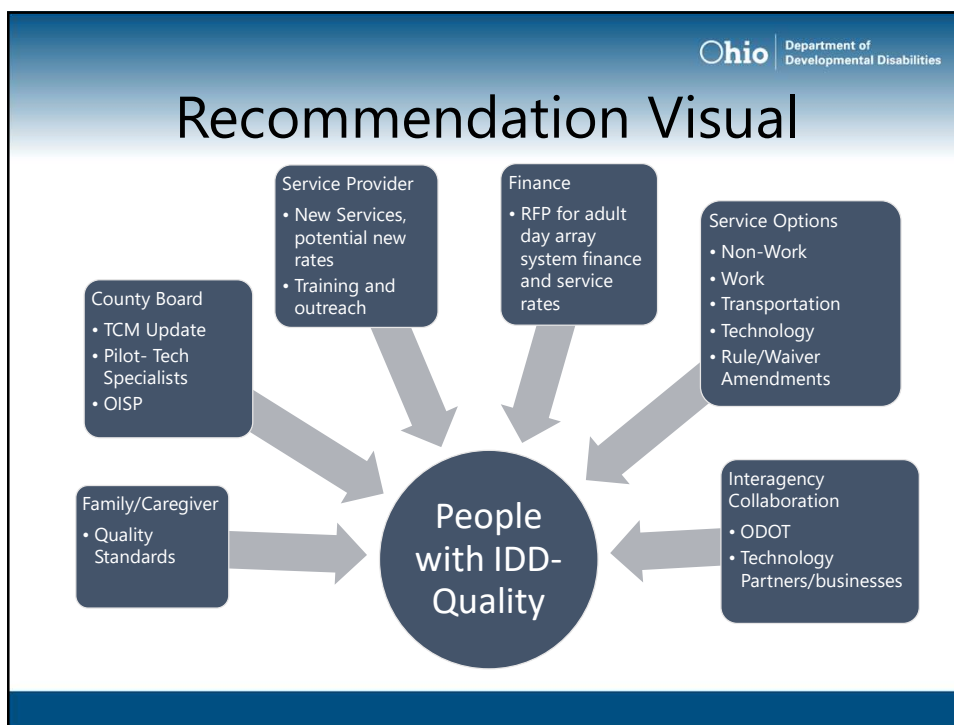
Ohio Department of Developmental Disabilities

Recommendation Visual

Service Provider
• New Services, potential new rates
• Training and outreach

Finance
• RFP for adult day array system finance and service rates

Service Options
• Non-Work
• Work
• Transportation
• Technology
• Rule/Waiver Amendments

County Board
• TCM Update
• Pilot- Tech Specialists
• OISP

Family/Caregiver
• Quality Standards

People with IDD- Quality

Interagency Collaboration
• ODOT
• Technology Partners/businesses